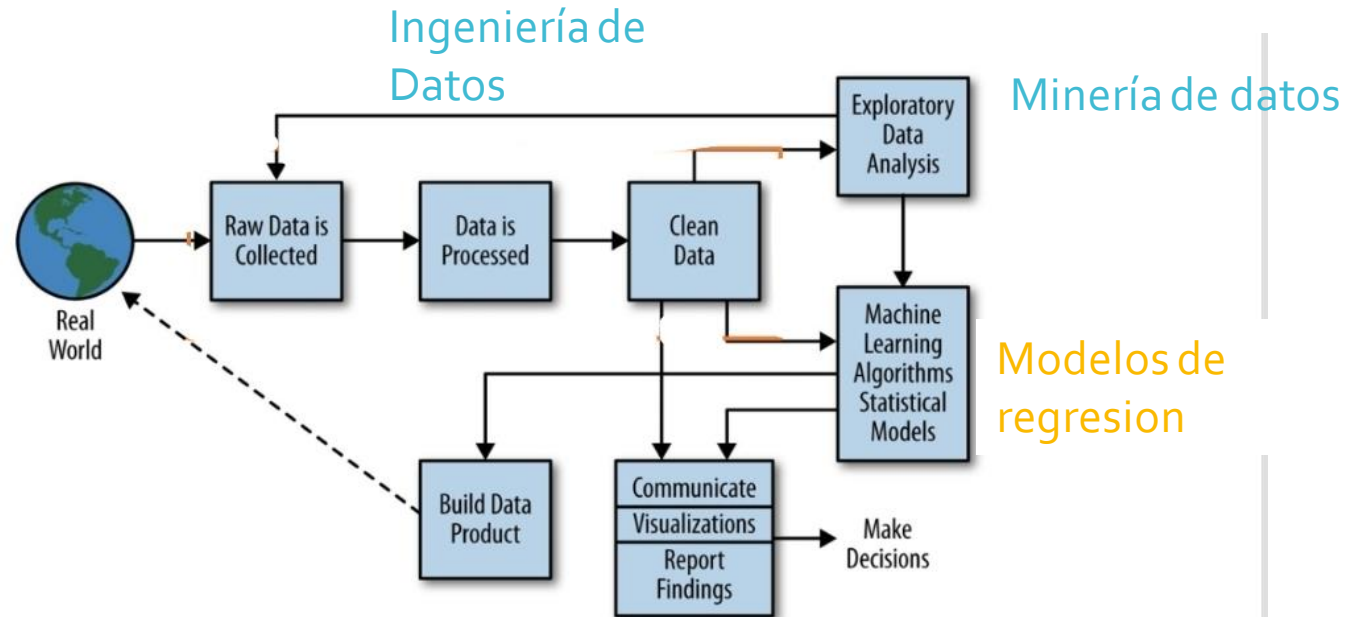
Ingeniería de Datos

Minería de datos

Exploratory Data Analysis

Real World

Raw Data is Collected

Data is Processed

Clean Data

Machine Learning Algorithms Statistical Models

Modelos de regresion

Build Data Product

Communicate

Visualizations

Report Findings

Make Decisions